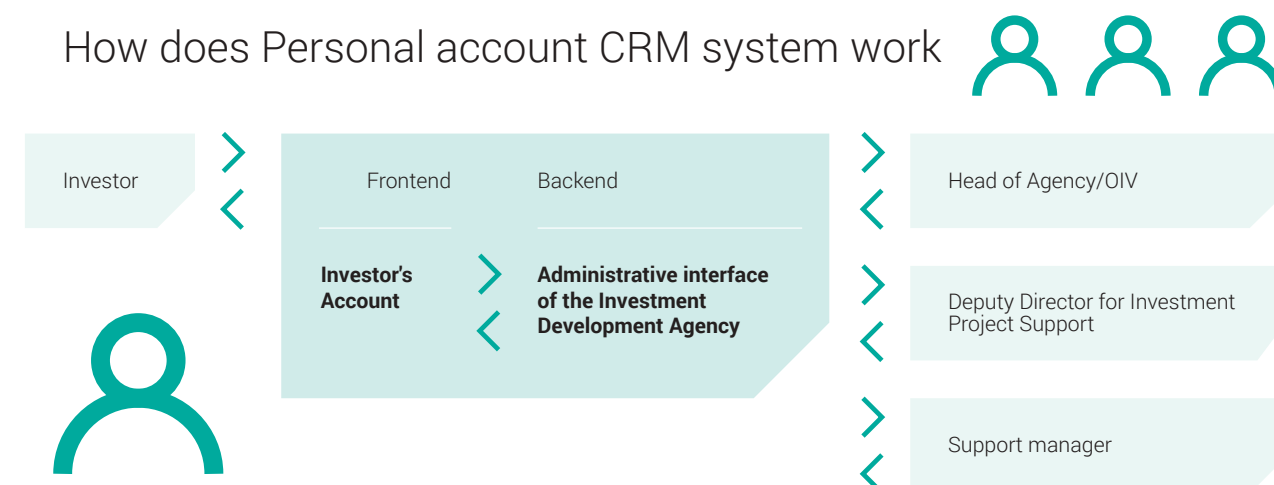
How does Personal account CRM system work

Investor

Frontend

Backend

Investor's Account

Administrative interface of the Investment Development Agency

Head of Agency/OIV

Deputy Director for Investment Project Support

Support manager